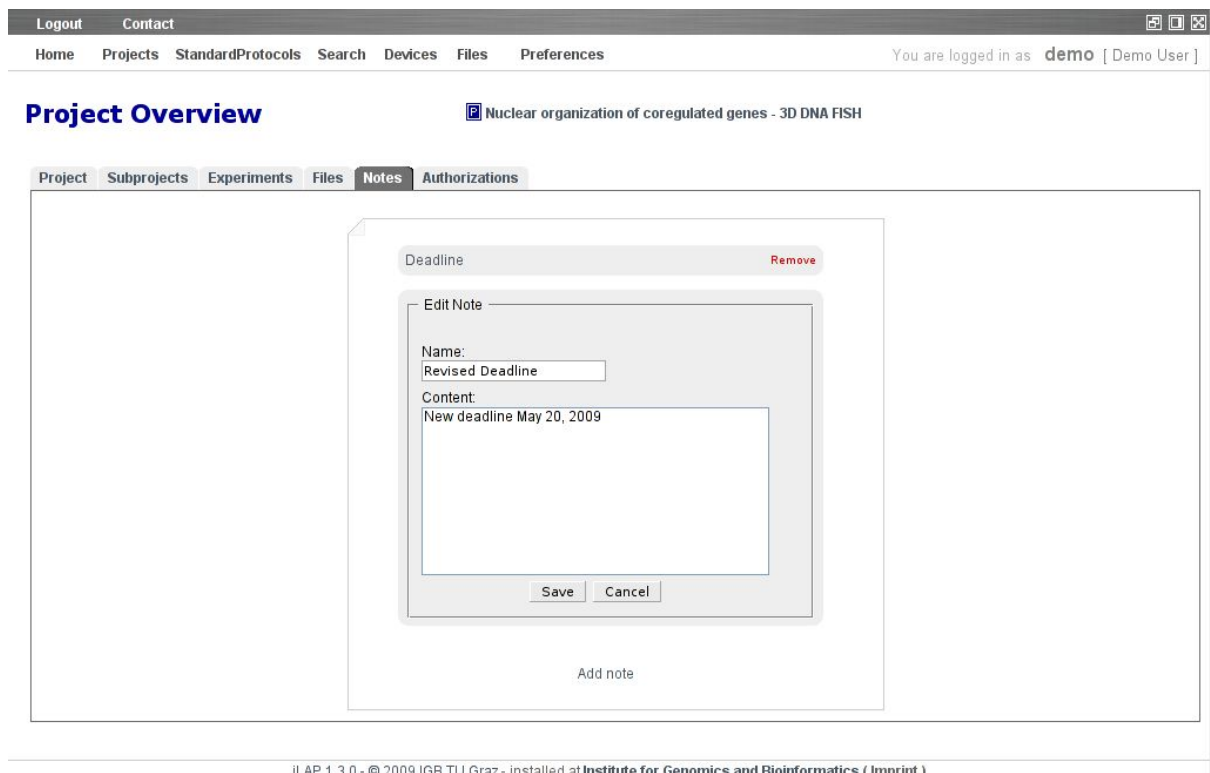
Logout Contact

Home Projects StandardProtocols Search Devices Files Preferences

You are logged in as demo [ Demo User ]

Project Overview

P Nuclear organization of coregulated genes - 3D DNA FISH

Project Subprojects Experiments Files Notes Authorizations

Deadline Remove

Edit Note

Name:
Revised Deadline

Content:
New deadline May 20, 2009

Save Cancel

Add note

iLAP 1.3.0 - © 2009 IGB TU Graz - installed at Institute for Genomics and Bioinformatics ( Imprint )